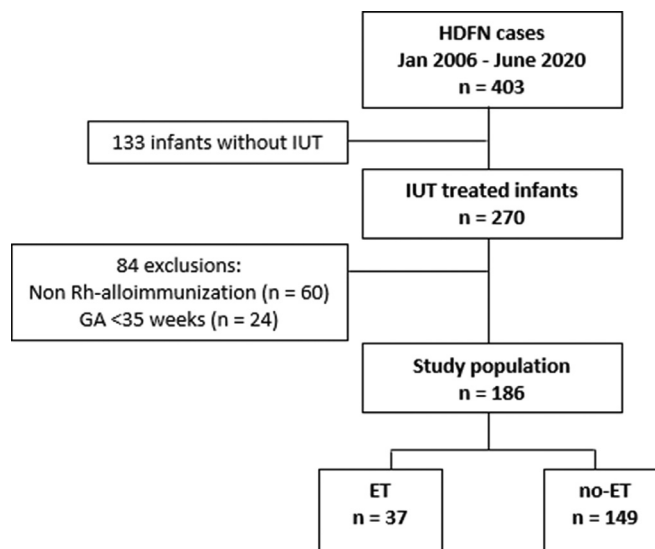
HDFN cases
Jan 2006 - June 2020
n = 403

133 infants without IUT

IUT treated infants
n = 270

84 exclusions:
Non Rh-alloimmunization (n = 60)
GA <35 weeks (n = 24)

Study population
n = 186

ET
n = 37

no-ET
n = 149